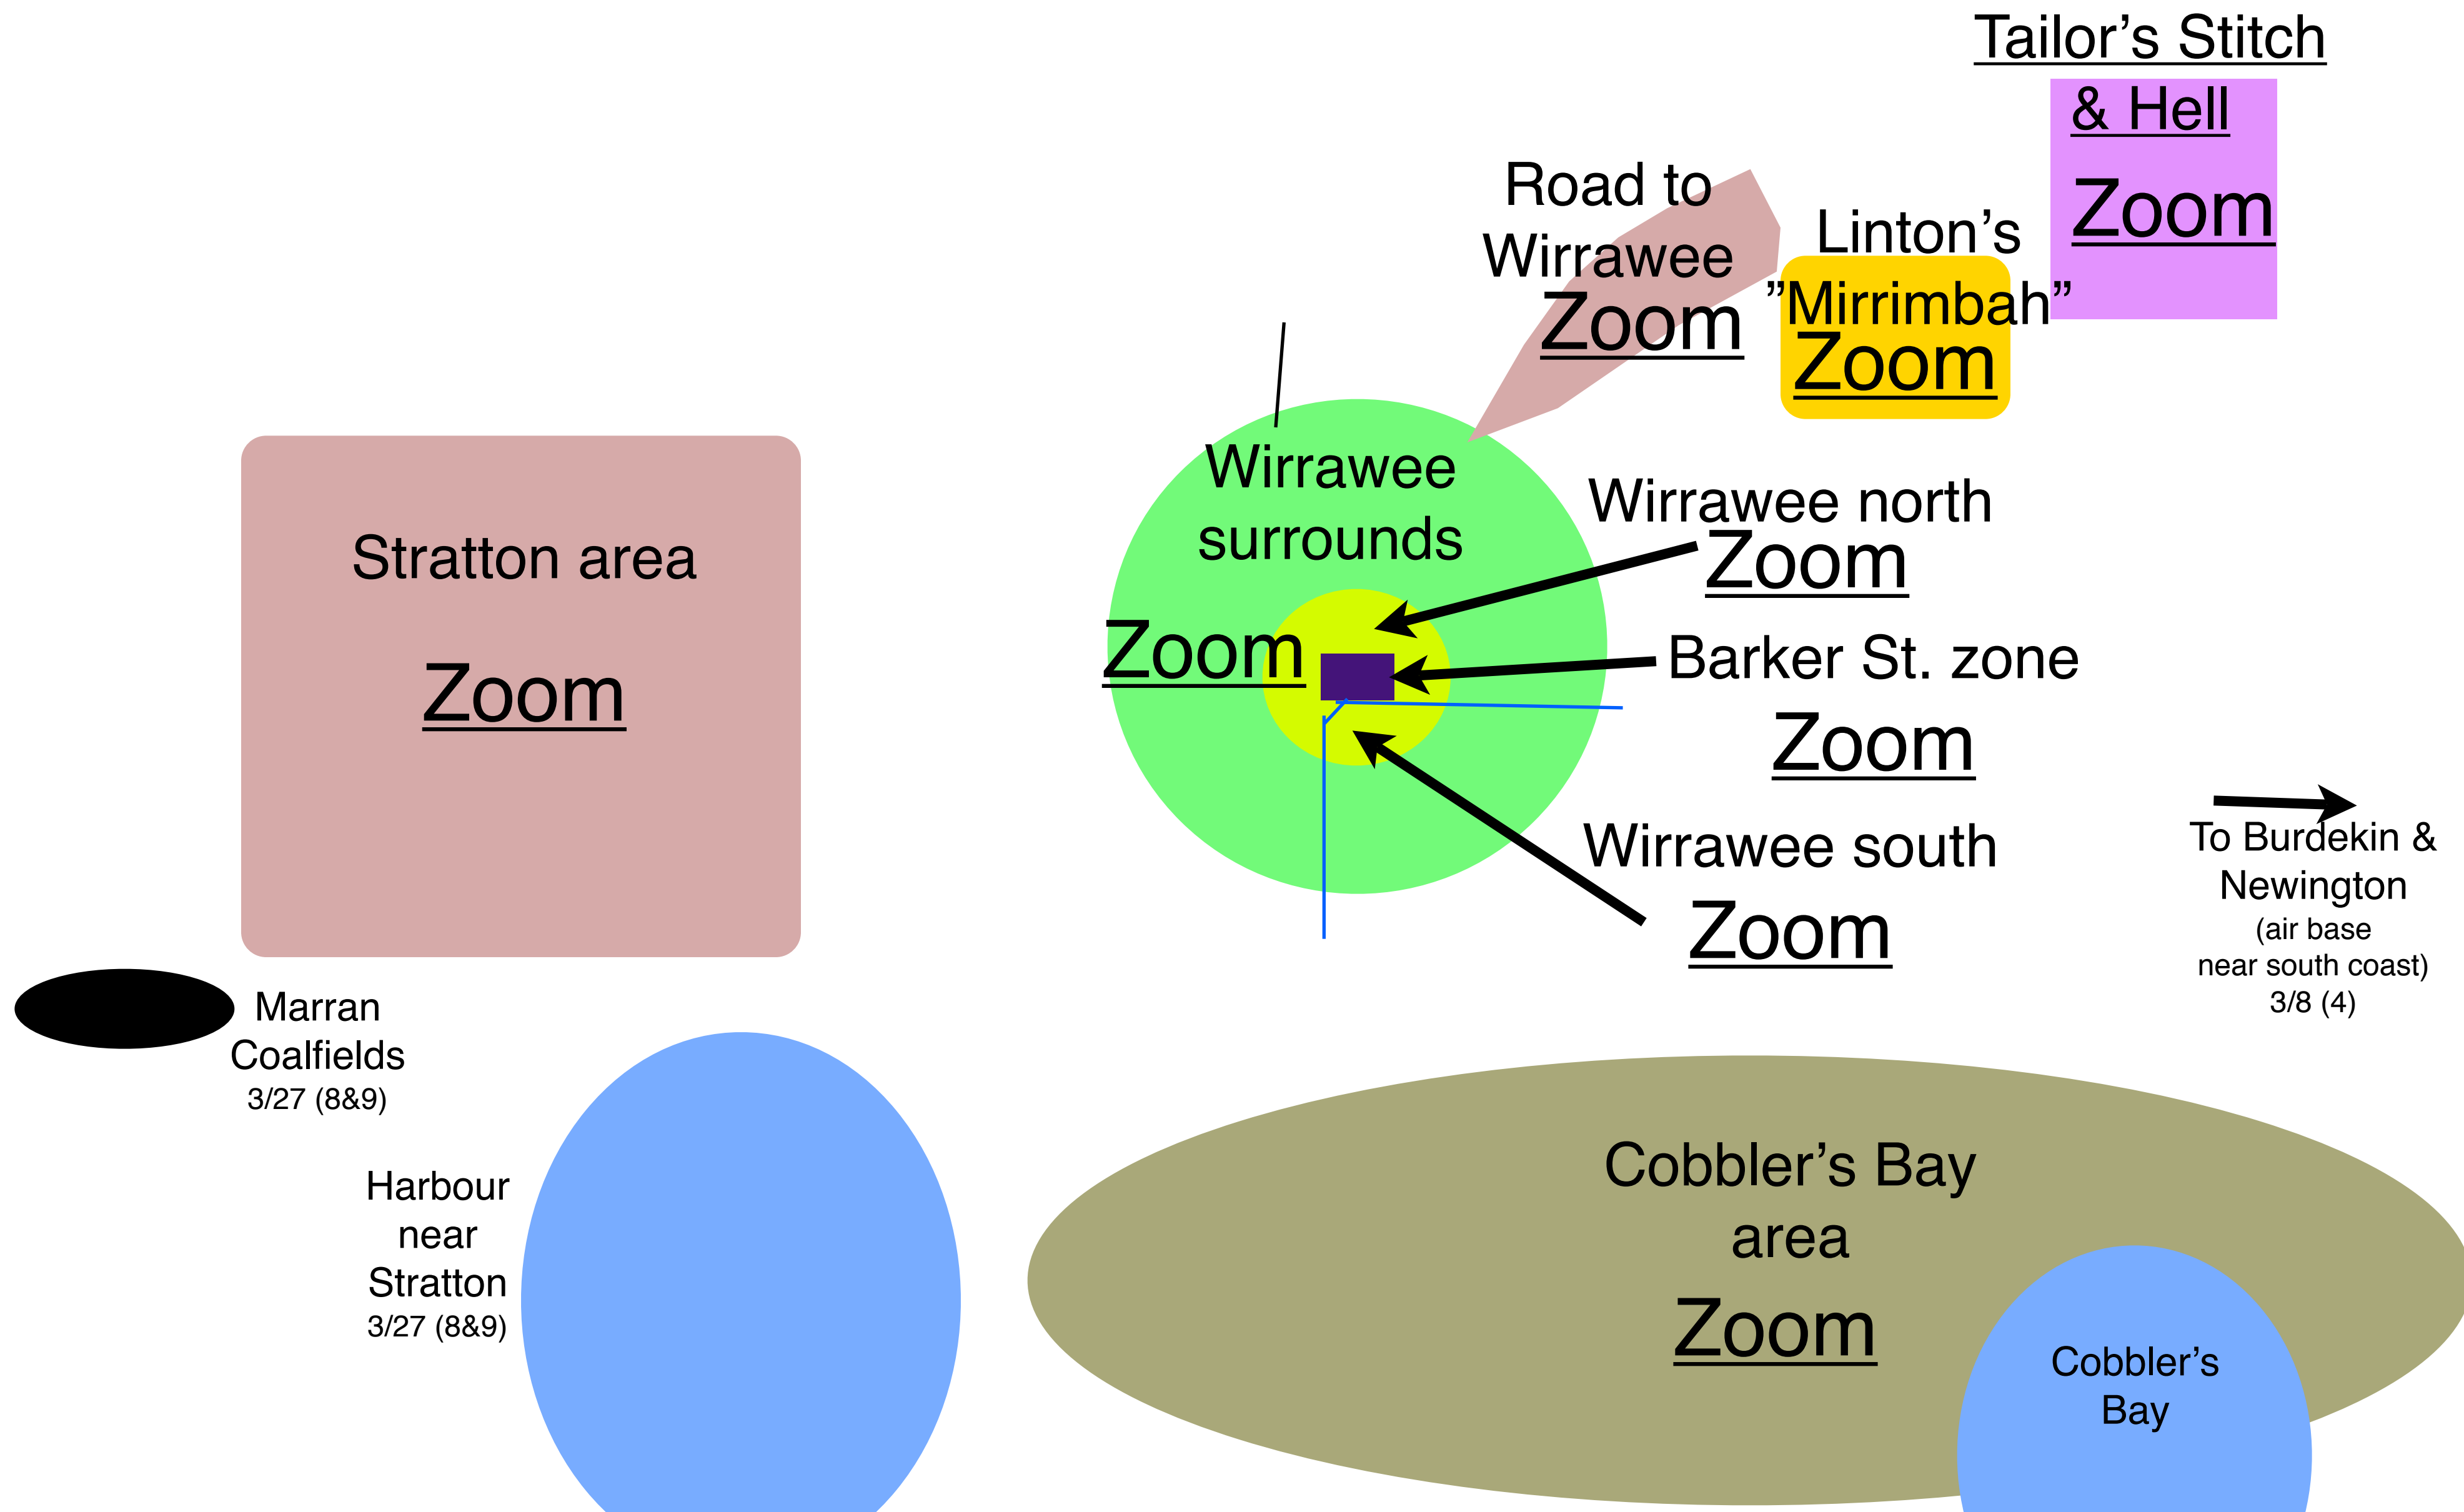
Tailor's Stitch & Hell
Zoom

Road to Wirrawee
Zoom

Linton's "Mirrimbah"
Zoom

Stratton area
Zoom

Wirrawee surrounds
Zoom

Wirrawee north
Zoom

Barker St. zone
Zoom

Wirrawee south
Zoom

To Burdekin & Newington
(air base near south coast)
3/8 (4)

Marran Coalfields
3/27 (8&9)

Harbour near Stratton
3/27 (8&9)

Cobbler's Bay area
Zoom

Cobbler's Bay